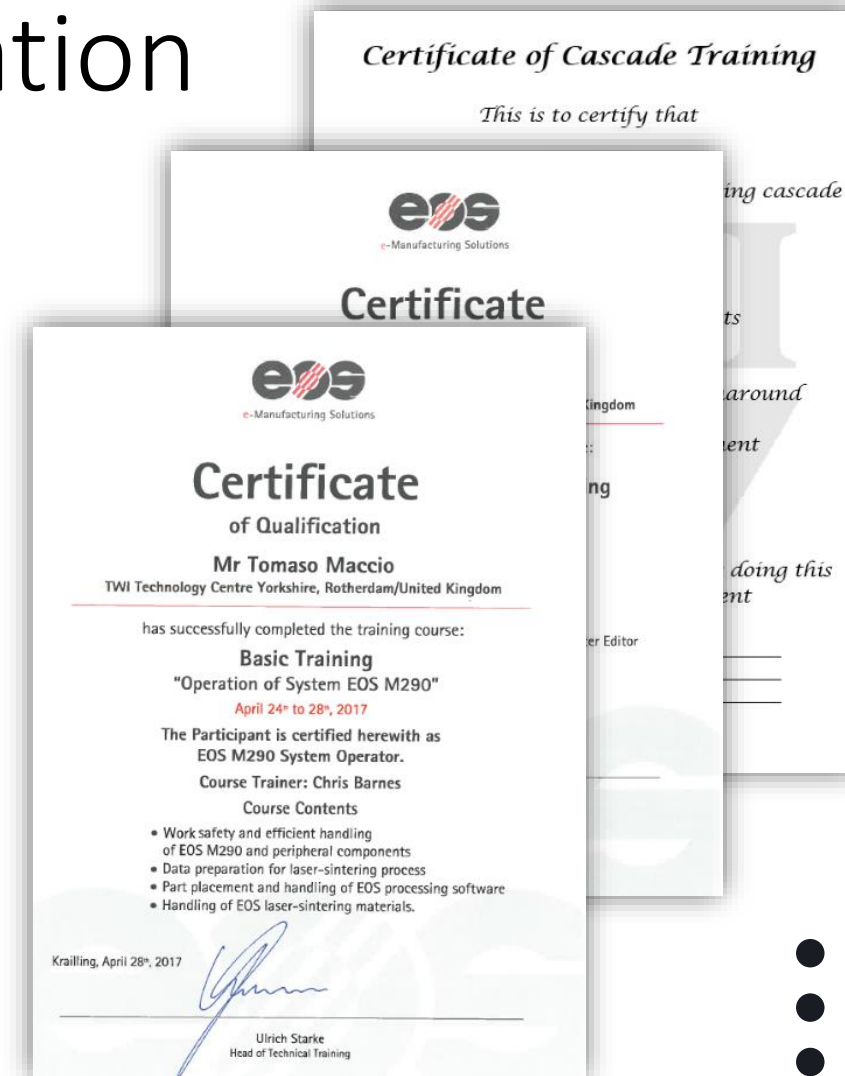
ation

Certificate of Cascade Training

This is to certify that

ing cascade

ts

around

ent

doing this
ent

eos
e-Manufacturing Solutions

Certificate

Kingdom

ng

er Editor

eos
e-Manufacturing Solutions

Certificate
of Qualification

Mr Tomaso Maccio
TWI Technology Centre Yorkshire, Rotherdam/United Kingdom

has successfully completed the training course:

Basic Training
"Operation of System EOS M290"
April 24th to 28th, 2017

The Participant is certified herewith as
EOS M290 System Operator.

Course Trainer: Chris Barnes

Course Contents

• Work safety and efficient handling of EOS M290 and peripheral components
• Data preparation for laser-sintering process
• Part placement and handling of EOS processing software
• Handling of EOS laser-sintering materials.

Krailling, April 28th, 2017

Ulrich Starke
Head of Technical Training